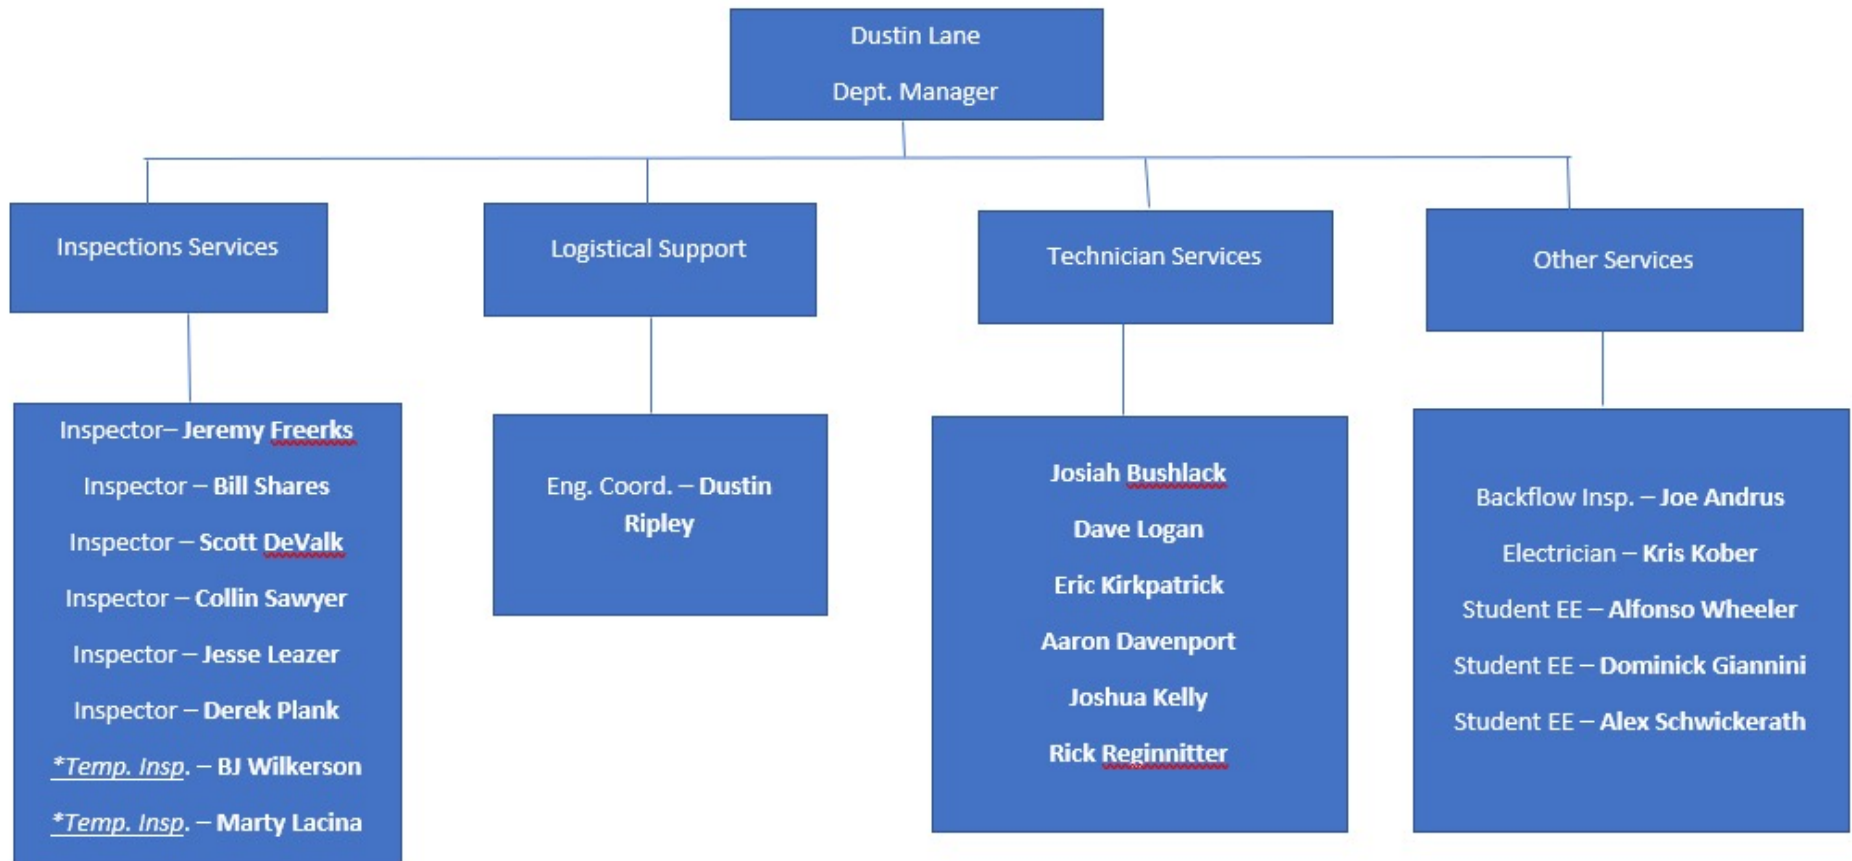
Dustin Lane

Dept. Manager

Inspections Services

Inspector– Jeremy Freerks

Inspector – Bill Shares

Inspector – Scott DeValk

Inspector – Collin Sawyer

Inspector – Jesse Leazer

Inspector – Derek Plank

*Temp. Insp. – BJ Wilkerson

*Temp. Insp. – Marty Lacina

Logistical Support

Eng. Coord. – Dustin Ripley

Technician Services

Josiah Bushlack

Dave Logan

Eric Kirkpatrick

Aaron Davenport

Joshua Kelly

Rick Reginnitter

Other Services

Backflow Insp. – Joe Andrus

Electrician – Kris Kober

Student EE – Alfonso Wheeler

Student EE – Dominick Giannini

Student EE – Alex Schwickerath